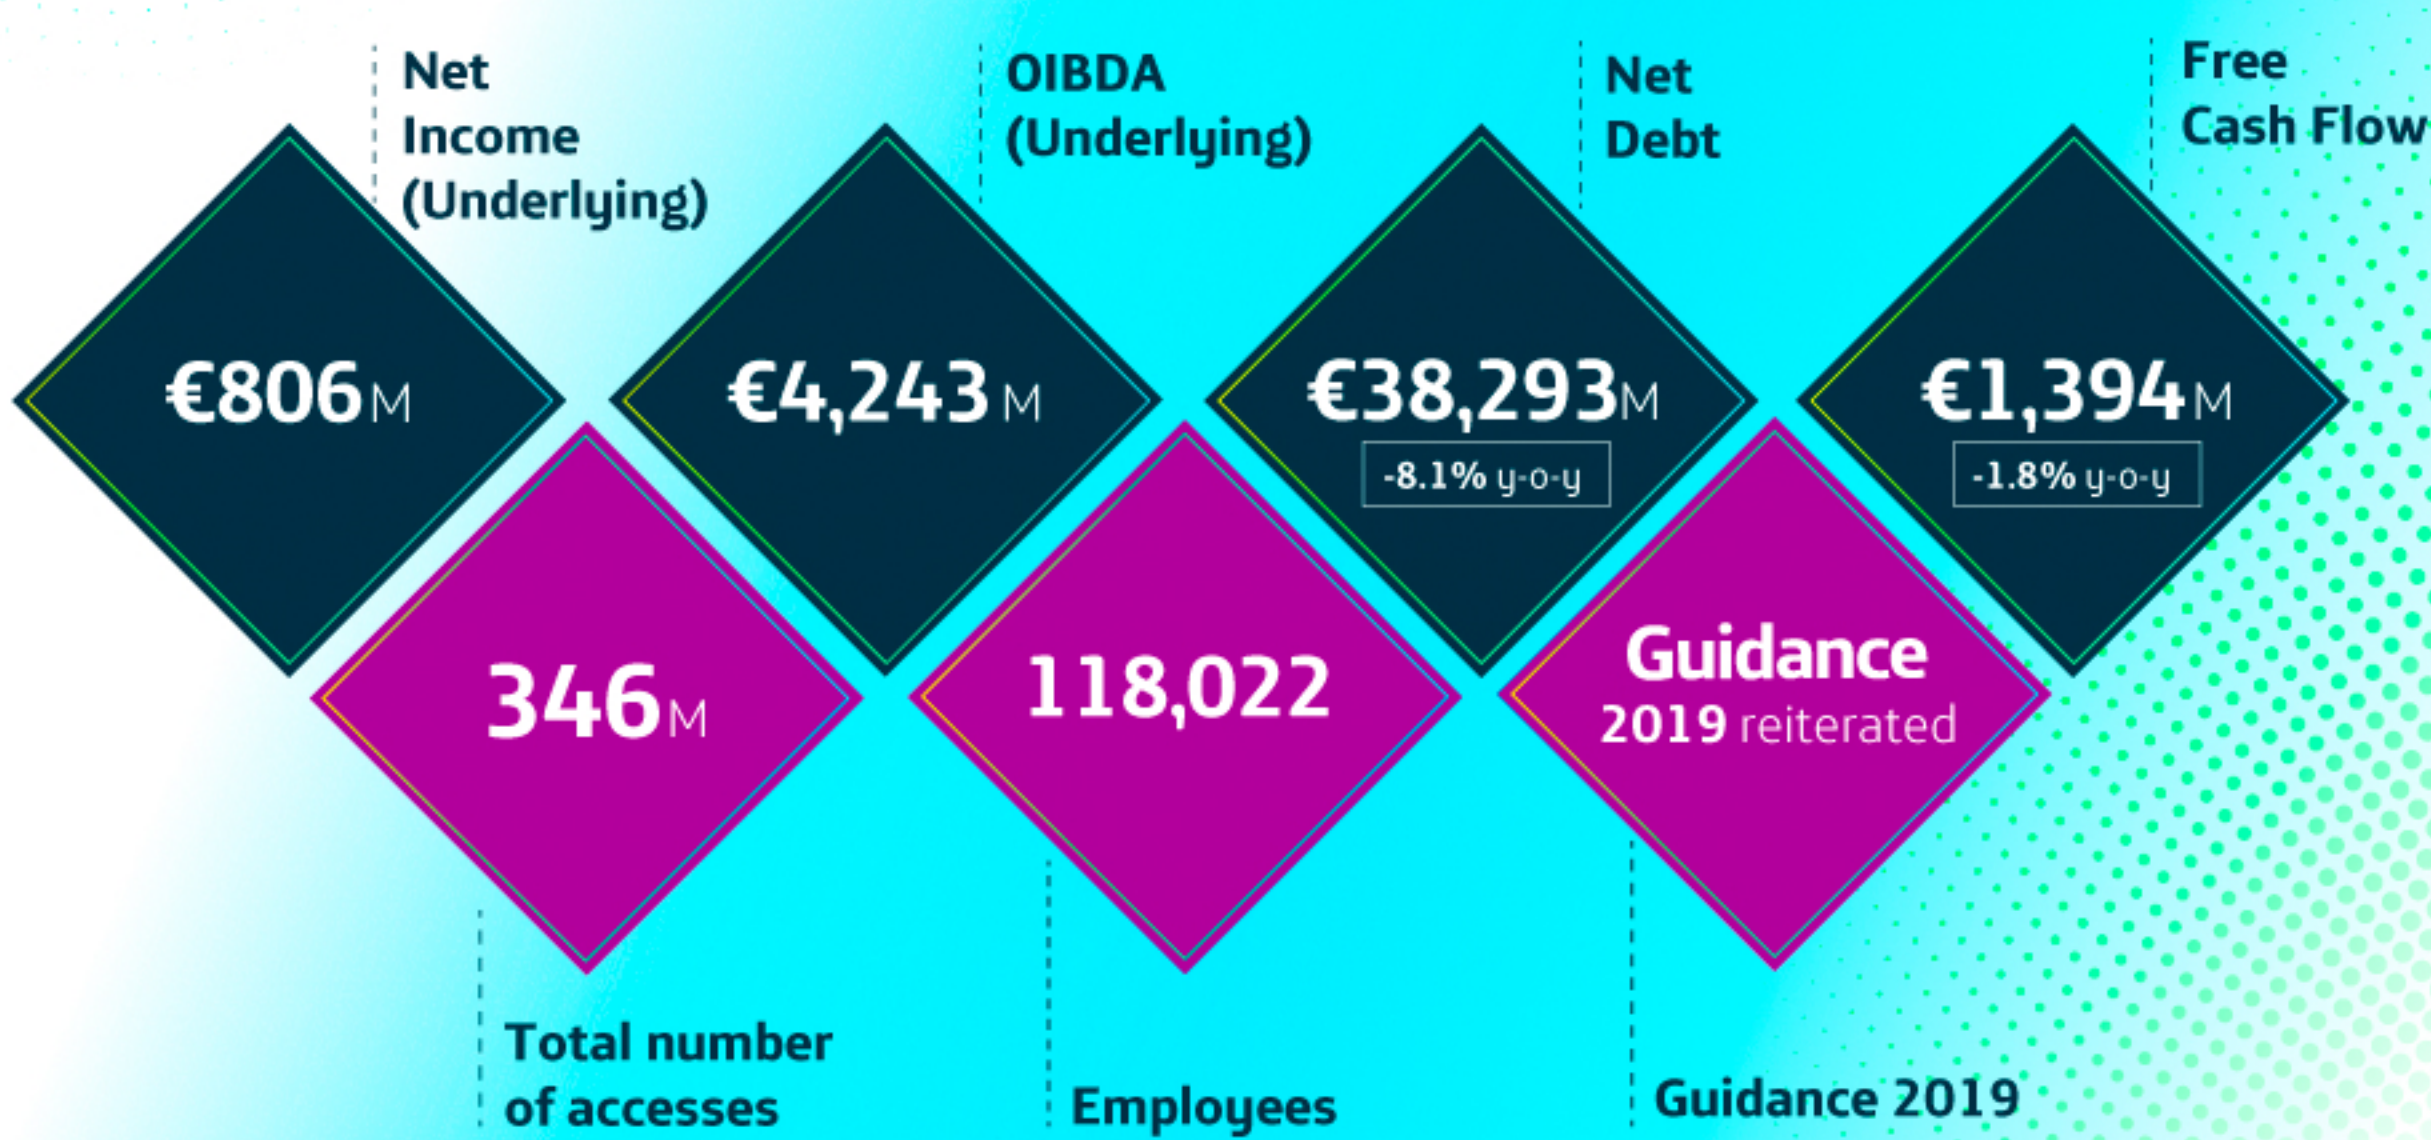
Net Income (Underlying)

€806M

OIBDA (Underlying)

€4,243 M

Net Debt

€38,293M

-8.1% y-o-y

Free Cash Flow

€1,394M

-1.8% y-o-y

346M

118,022

Guidance 2019 reiterated

Total number of accesses

Employees

Guidance 2019